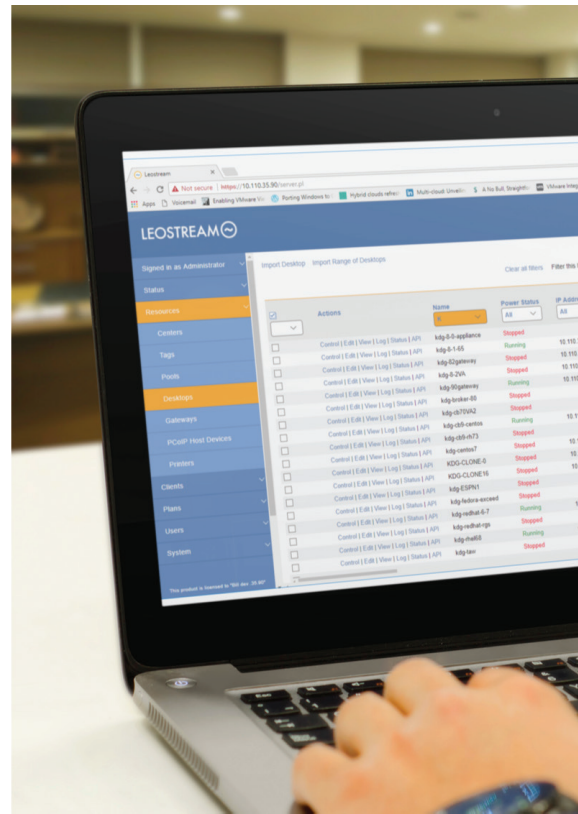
Leostream

Not secure | https://10.110.35.90/server.pl

Apps Voicemail Enabling VMware Porting Windows to Hybrid clouds refresh Multi-cloud Unveils A No Bull, Straight VMware Integ

LEOSTREAM

Signed in as Administrator

Status

Resources

Centers

Tags

Pools

Desktops

Gateways

PCoIP Host Devices

Printers

Clients

Plans

Users

System

This product is licensed to "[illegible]"

Import Desktop Import Range of Desktops

Clear all filters Filter this

| | Actions | Name | Power Status | IP Addr |
|---|---|---|---|---|
| | | | All | All |
| | Control \| Edit \| View \| Log \| Status \| API | kdg-0-0-appliance | Stopped | |
| | Control \| Edit \| View \| Log \| Status \| API | kdg-0-1-65 | Running | 10.110 |
| | Control \| Edit \| View \| Log \| Status \| API | kdg-02gateway | Stopped | 10.110 |
| | Control \| Edit \| View \| Log \| Status \| API | kdg-0-2VA | Stopped | 10.110 |
| | Control \| Edit \| View \| Log \| Status \| API | kdg-90gateway | Running | 10.110 |
| | Control \| Edit \| View \| Log \| Status \| API | kdg-broker-85 | Stopped | |
| | Control \| Edit \| View \| Log \| Status \| API | kdg-cb70VA2 | Stopped | |
| | Control \| Edit \| View \| Log \| Status \| API | kdg-cb5-centos | Running | 10.1 |
| | Control \| Edit \| View \| Log \| Status \| API | kdg-cb5-rh73 | Stopped | |
| | Control \| Edit \| View \| Log \| Status \| API | kdg-centos7 | Stopped | 10. |
| | Control \| Edit \| View \| Log \| Status \| API | KDG-CLONE-0 | Stopped | 10. |
| | Control \| Edit \| View \| Log \| Status \| API | KDG-CLONE16 | Stopped | 10. |
| | Control \| Edit \| View \| Log \| Status \| API | kdg-ESPN1 | Stopped | |
| | Control \| Edit \| View \| Log \| Status \| API | kdg-fedora-exceed | Stopped | |
| | Control \| Edit \| View \| Log \| Status \| API | kdg-redhat-6-7 | Running | |
| | Control \| Edit \| View \| Log \| Status \| API | kdg-redhat-rgs | Stopped | |
| | Control \| Edit \| View \| Log \| Status \| API | kdg-rhel68 | Running | |
| | Control \| Edit \| View \| Log \| Status \| API | kdg-tav | Stopped | |